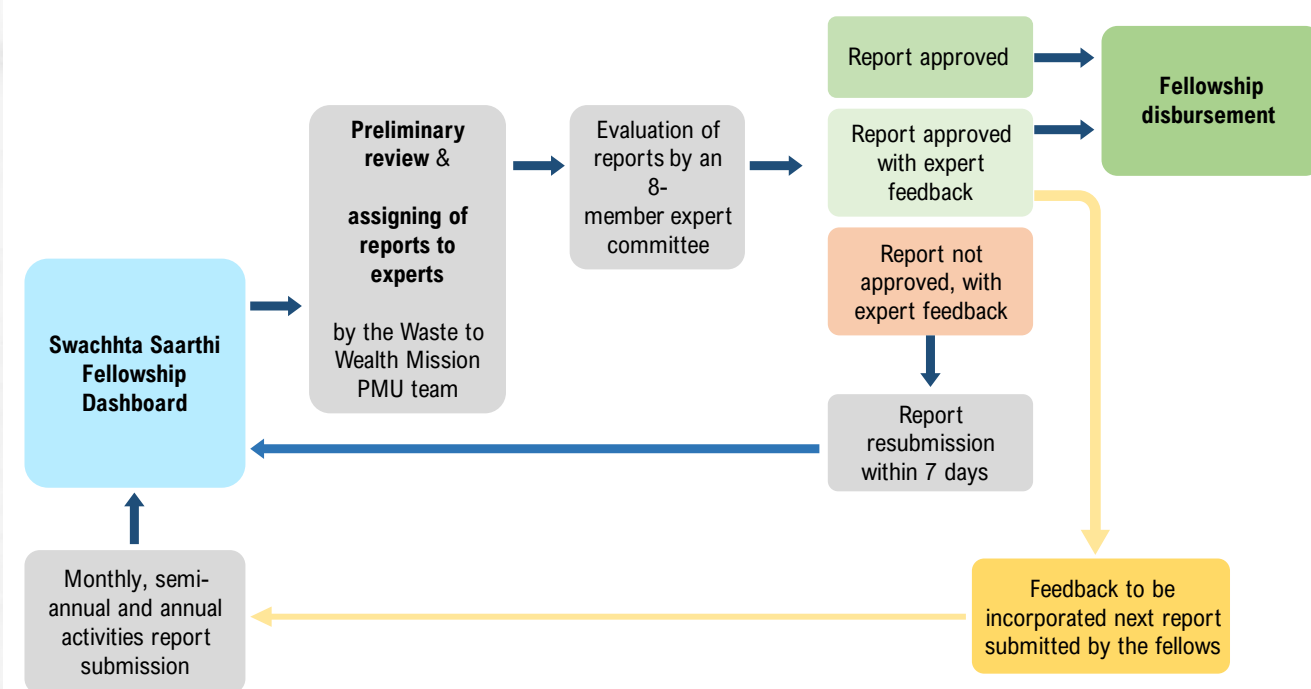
Swachhta Saarthi Fellowship Dashboard

Preliminary review &

assigning of reports to experts

by the Waste to Wealth Mission PMU team

Evaluation of reports by an 8-member expert committee

Report approved

Report approved with expert feedback

Report not approved, with expert feedback

Fellowship disbursement

Report resubmission within 7 days

Feedback to be incorporated next report submitted by the fellows

Monthly, semi-annual and annual activities report submission